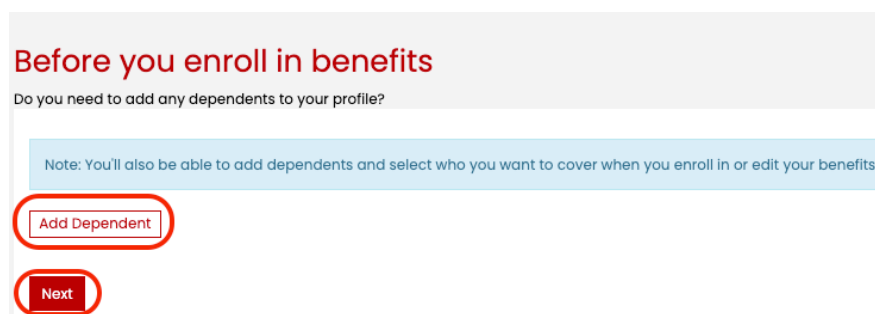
Before you enroll in benefits

Do you need to add any dependents to your profile?

Note: You'll also be able to add dependents and select who you want to cover when you enroll in or edit your benefits

Add Dependent

Next